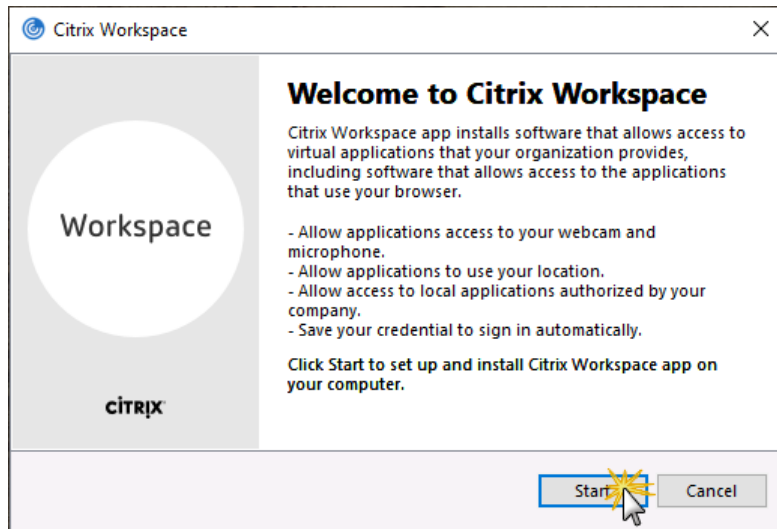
Citrix Workspace

×

Workspace

CITRIX

Welcome to Citrix Workspace

Citrix Workspace app installs software that allows access to virtual applications that your organization provides, including software that allows access to the applications that use your browser.

- Allow applications access to your webcam and microphone.
- Allow applications to use your location.
- Allow access to local applications authorized by your company.
- Save your credential to sign in automatically.

Click Start to set up and install Citrix Workspace app on your computer.

Start

Cancel